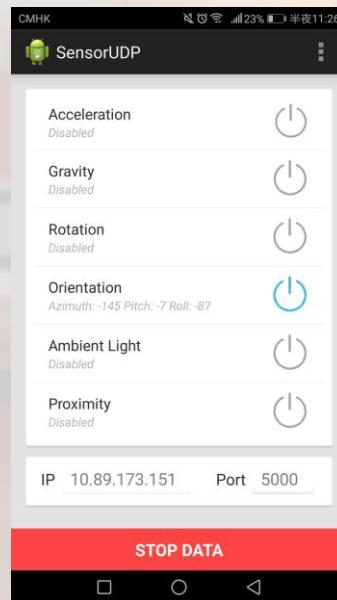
CMHK
23% 半夜11:26

SensorUDP

Acceleration
Disabled

Gravity
Disabled

Rotation
Disabled

Orientation
Azimuth: -145 Pitch: -7 Roll: -87

Ambient Light
Disabled

Proximity
Disabled

IP 10.89.173.151 Port 5000

STOP DATA